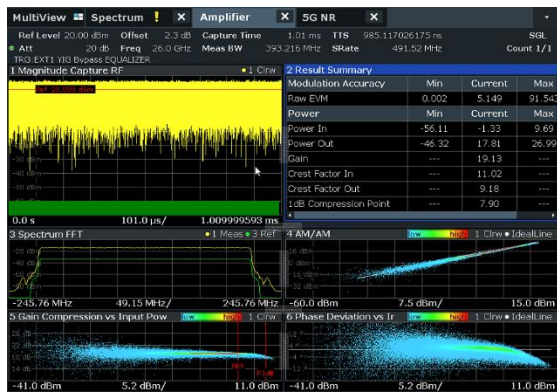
MultiView Spectrum ! ✕ Amplifier ✕ 5G NR ✕

Ref Level 20.00 dBm Offset 2.3 dB Capture Time 1.01 ms TTS 985.117026175 ns SGL
Att 20 dB Freq 26.0 GHz Meas BW 393.216 MHz SRate 491.52 MHz Count 1/1
TRG:EXT1 YIG Bypass EQUALIZER

1 Magnitude Capture RF ● 1 Clrw
Ref 23.100 dBm
-30 dBm
-40 dBm
-50 dBm
0.0 s 101.0 µs/ 1.009999593 ms

2 Result Summary

| Modulation Accuracy | Min | Current | Max |
|---|---|---|---|
| Raw EVM | 0.002 | 5.149 | 91.54 |
| Power | Min | Current | Max |
| Power In | -56.11 | -1.33 | 9.69 |
| Power Out | -46.32 | 17.81 | 26.99 |
| Gain | --- | 19.13 | --- |
| Crest Factor In | --- | 11.02 | --- |
| Crest Factor Out | --- | 9.18 | --- |
| 1dB Compression Point | --- | 7.90 | --- |

3 Spectrum FFT ● 1 Meas ● 3 Ref
-20 dBm
-40 dBm
-60 dBm
-80 dBm
-245.76 MHz 49.15 MHz/ 245.76 MHz

4 AM/AM low high 1 Clrw ● IdealLine
20 dBm
0 dBm
-20 dBm
-40 dBm
-60.0 dBm 7.5 dBm/ 15.0 dBm

5 Gain Compression vs Input Pow low high 1 Clrw
20 dB
18 dB
16 dB
14 dB
12 dB
P1dB
-41.0 dBm 5.2 dBm/ 11.0 dBm

6 Phase Deviation vs In low high 1 Clrw ● IdealLine
-41.0 dBm 5.2 dBm/ 11.0 dBm